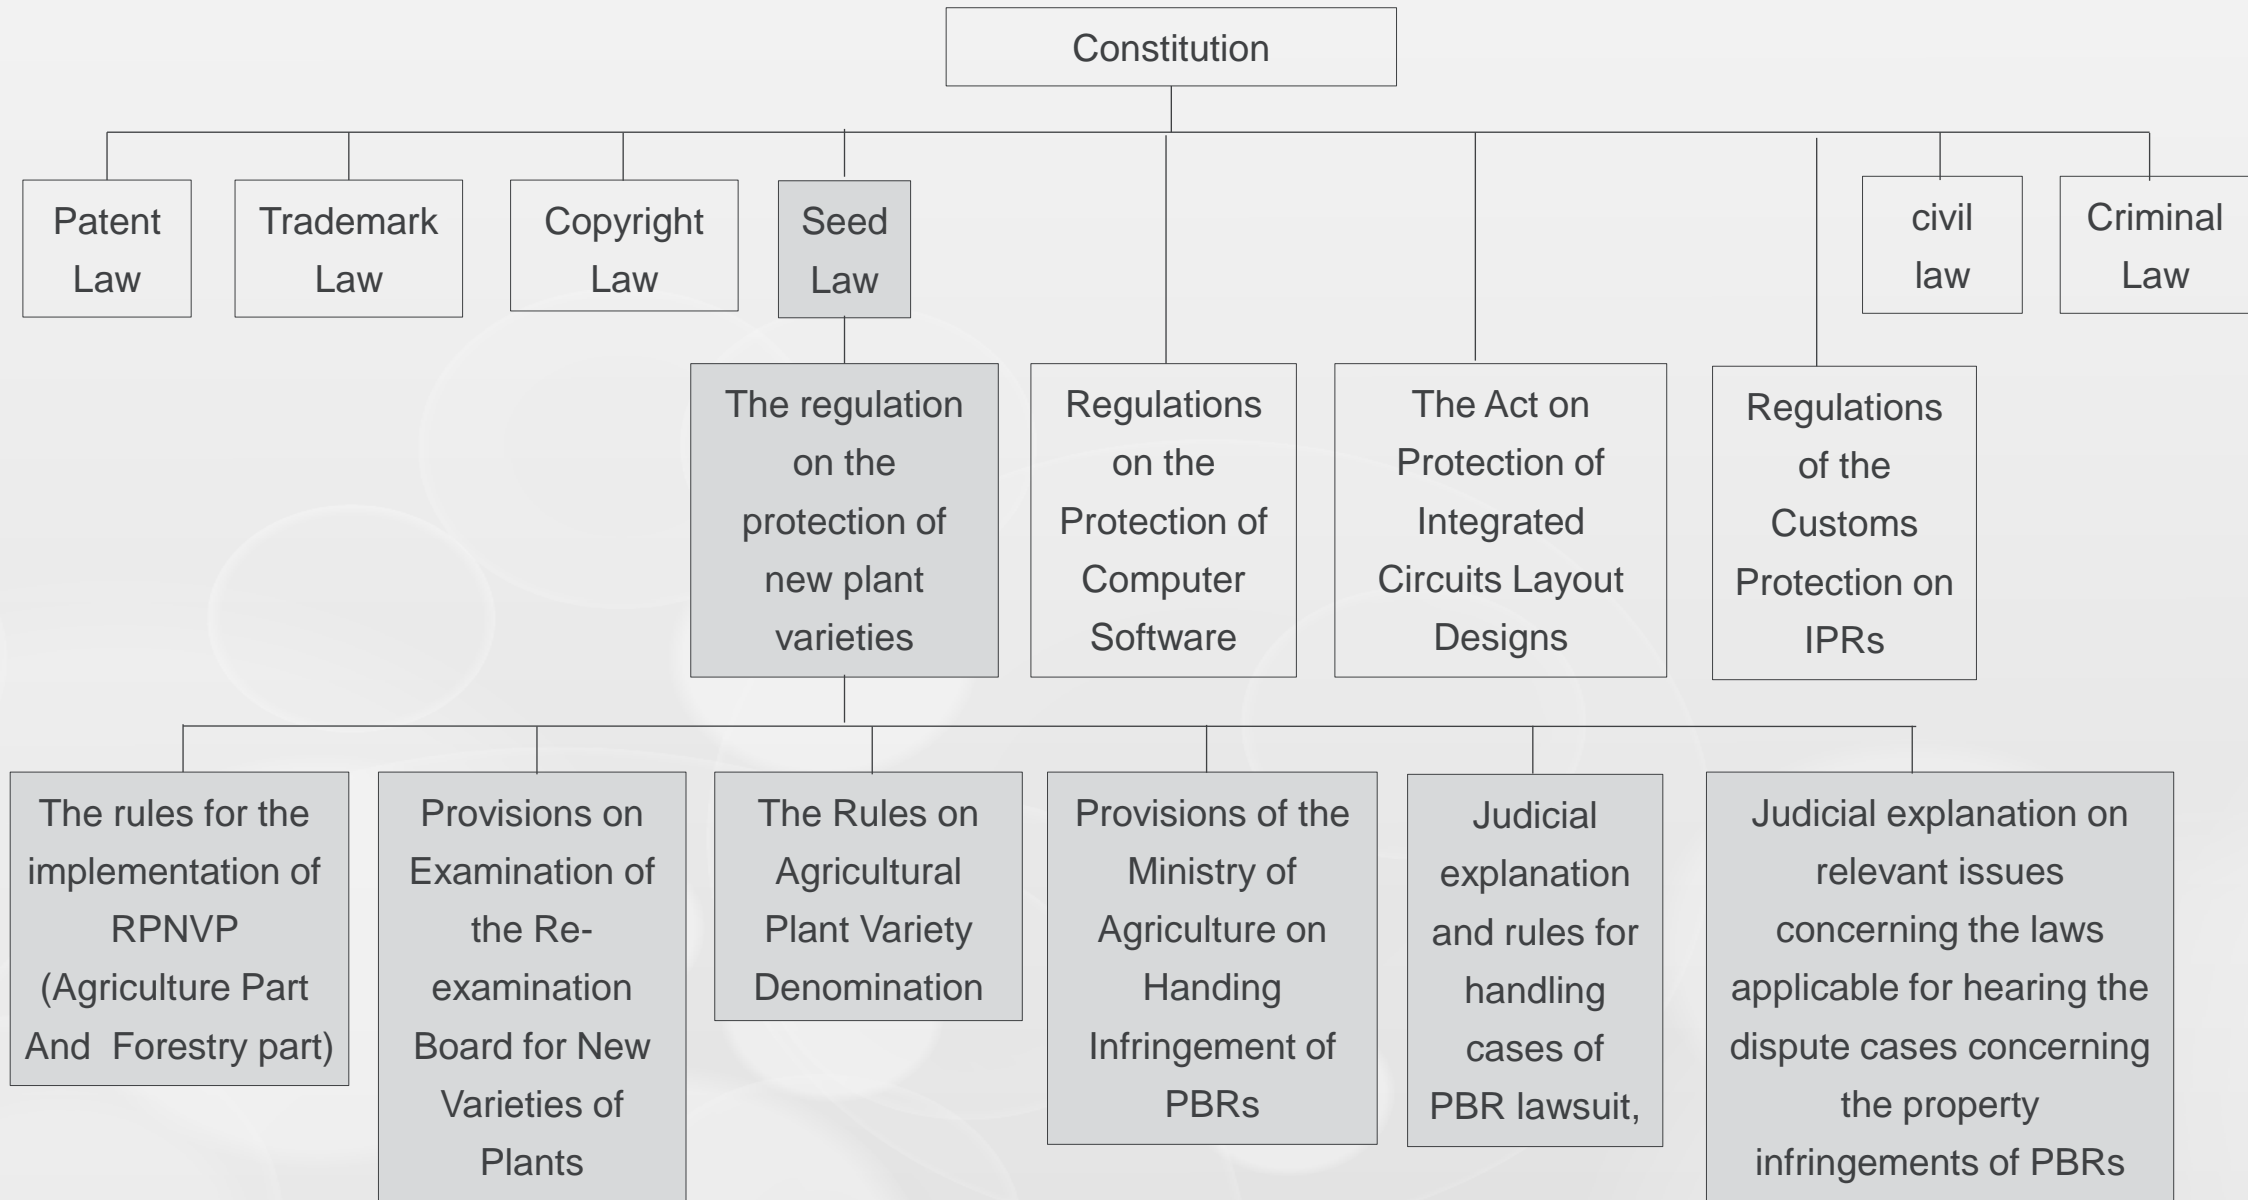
Constitution

Patent Law

Trademark Law

Copyright Law

Seed Law

civil law

Criminal Law

The regulation on the protection of new plant varieties

Regulations on the Protection of Computer Software

The Act on Protection of Integrated Circuits Layout Designs

Regulations of the Customs Protection on IPRs

The rules for the implementation of RPNVP (Agriculture Part And Forestry part)

Provisions on Examination of the Re-examination Board for New Varieties of Plants

The Rules on Agricultural Plant Variety Denomination

Provisions of the Ministry of Agriculture on Handing Infringement of PBRs

Judicial explanation and rules for handling cases of PBR lawsuit,

Judicial explanation on relevant issues concerning the laws applicable for hearing the dispute cases concerning the property infringements of PBRs